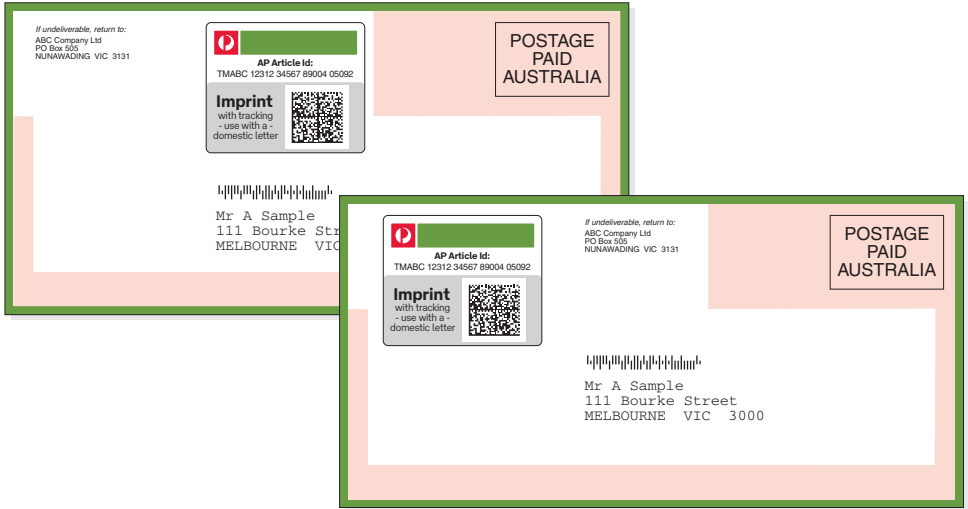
If undeliverable, return to:
ABC Company Ltd
PO Box 505
NUNAWADING VIC 3131

AP Article Id:
TMABC 12312 34567 89004 05092

Imprint
with tracking - use with a - domestic letter

POSTAGE PAID AUSTRALIA

Mr A Sample
111 Bourke Str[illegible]
MELBOURNE VIC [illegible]

AP Article Id:
TMABC 12312 34567 89004 05092

Imprint
with tracking - use with a - domestic letter

If undeliverable, return to:
ABC Company Ltd
PO Box 505
NUNAWADING VIC 3131

POSTAGE PAID AUSTRALIA

Mr A Sample
111 Bourke Street
MELBOURNE VIC 3000